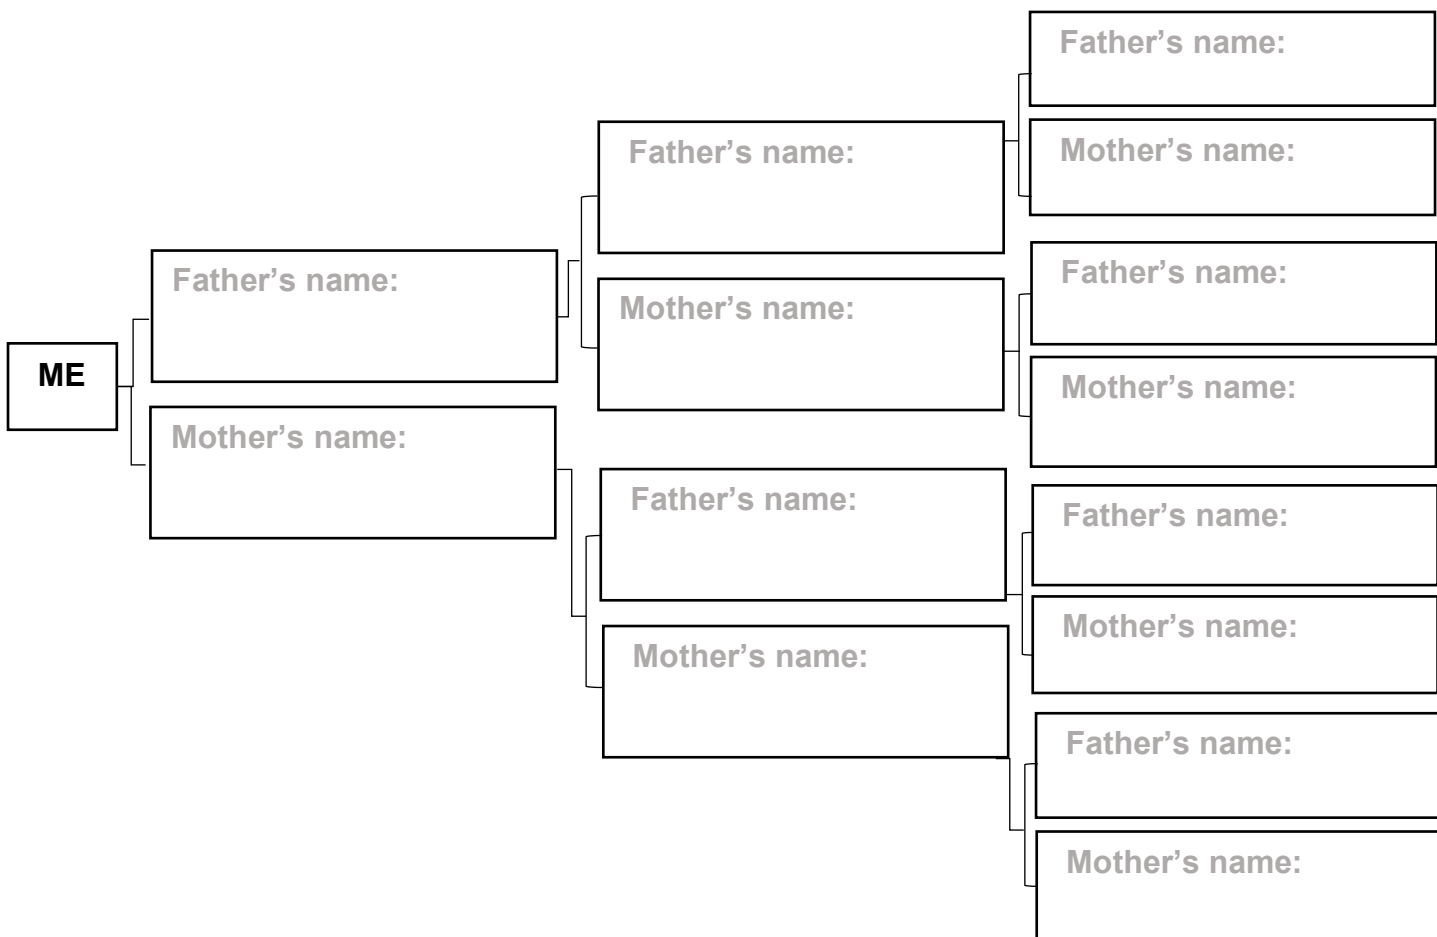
ME

Father’s name:

Mother’s name:

Father’s name:

Mother’s name:

Father’s name:

Mother’s name:

Father’s name:

Mother’s name:

Father’s name:

Mother’s name:

Father’s name:

Mother’s name:

Father’s name:

Mother’s name: